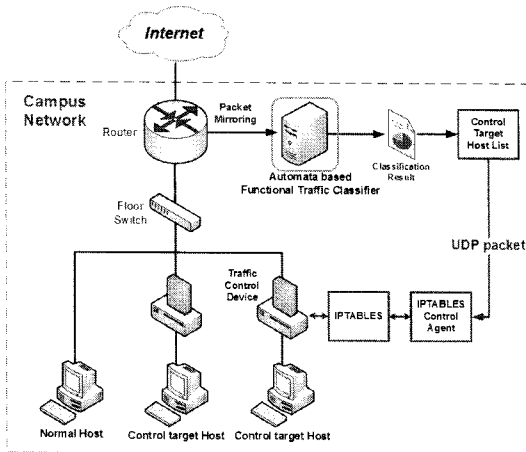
Internet

Campus Network

Router

Packet Mirroring

Automata based Functional Traffic Classifier

Classification Result

Control Target Host List

Floor Switch

UDP packet

Traffic Control Device

IPTABLES

IPTABLES Control Agent

Normal Host

Control target Host

Control target Host